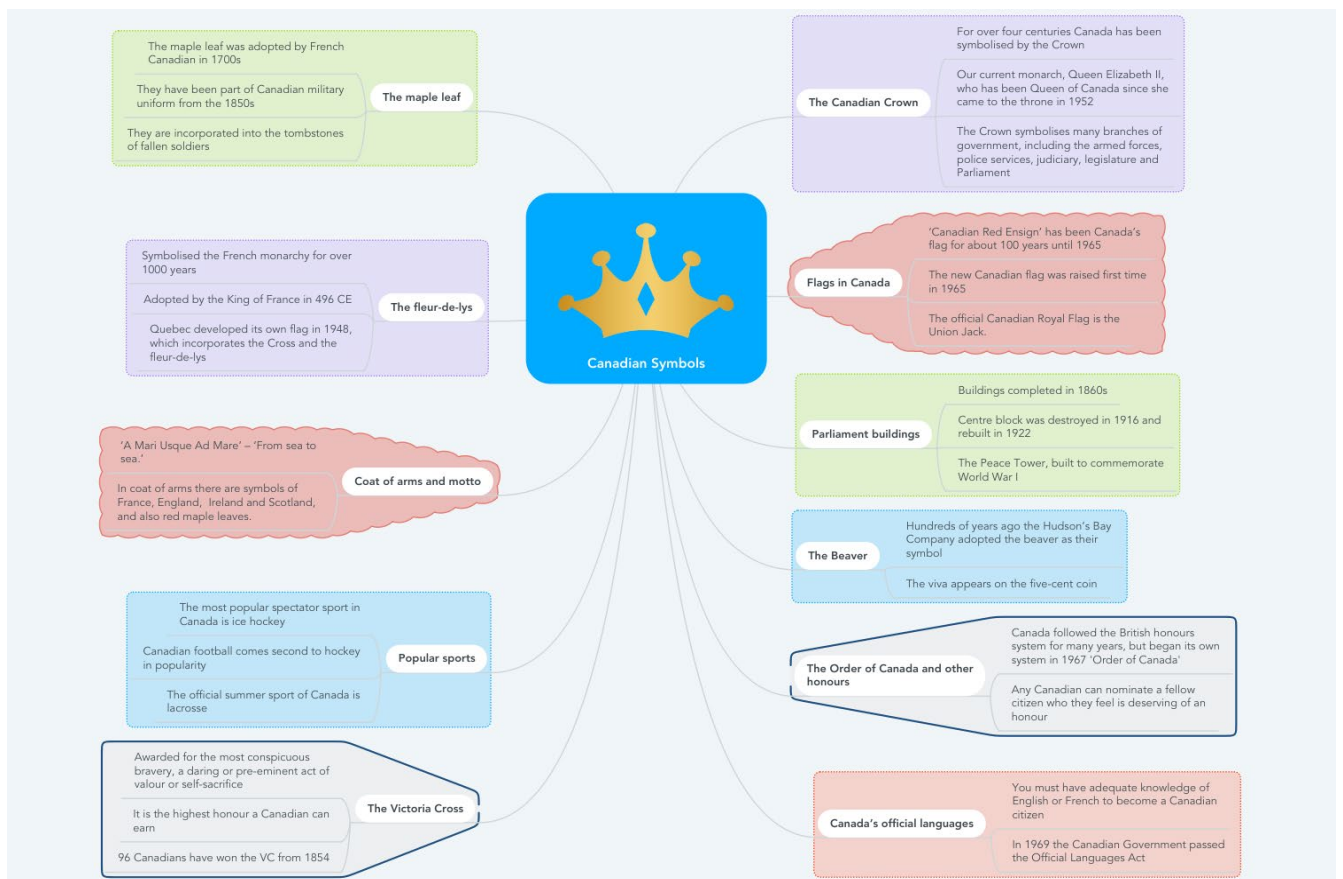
Canadian Symbols

The maple leaf

The maple leaf was adopted by French Canadian in 1700s

They have been part of Canadian military uniform from the 1850s

They are incorporated into the tombstones of fallen soldiers

The fleur-de-lys

Symbolised the French monarchy for over 1000 years

Adopted by the King of France in 496 CE

Quebec developed its own flag in 1948, which incorporates the Cross and the fleur-de-lys

Coat of arms and motto

'A Mari Usque Ad Mare' – 'From sea to sea.'

In coat of arms there are symbols of France, England, Ireland and Scotland, and also red maple leaves.

Popular sports

The most popular spectator sport in Canada is ice hockey

Canadian football comes second to hockey in popularity

The official summer sport of Canada is lacrosse

The Victoria Cross

Awarded for the most conspicuous bravery, a daring or pre-eminent act of valour or self-sacrifice

It is the highest honour a Canadian can earn

96 Canadians have won the VC from 1854

The Canadian Crown

For over four centuries Canada has been symbolised by the Crown

Our current monarch, Queen Elizabeth II, who has been Queen of Canada since she came to the throne in 1952

The Crown symbolises many branches of government, including the armed forces, police services, judiciary, legislature and Parliament

Flags in Canada

'Canadian Red Ensign' has been Canada's flag for about 100 years until 1965

The new Canadian flag was raised first time in 1965

The official Canadian Royal Flag is the Union Jack.

Parliament buildings

Buildings completed in 1860s

Centre block was destroyed in 1916 and rebuilt in 1922

The Peace Tower, built to commemorate World War I

The Beaver

Hundreds of years ago the Hudson's Bay Company adopted the beaver as their symbol

The viva appears on the five-cent coin

The Order of Canada and other honours

Canada followed the British honours system for many years, but began its own system in 1967 'Order of Canada'

Any Canadian can nominate a fellow citizen who they feel is deserving of an honour

Canada's official languages

You must have adequate knowledge of English or French to become a Canadian citizen

In 1969 the Canadian Government passed the Official Languages Act